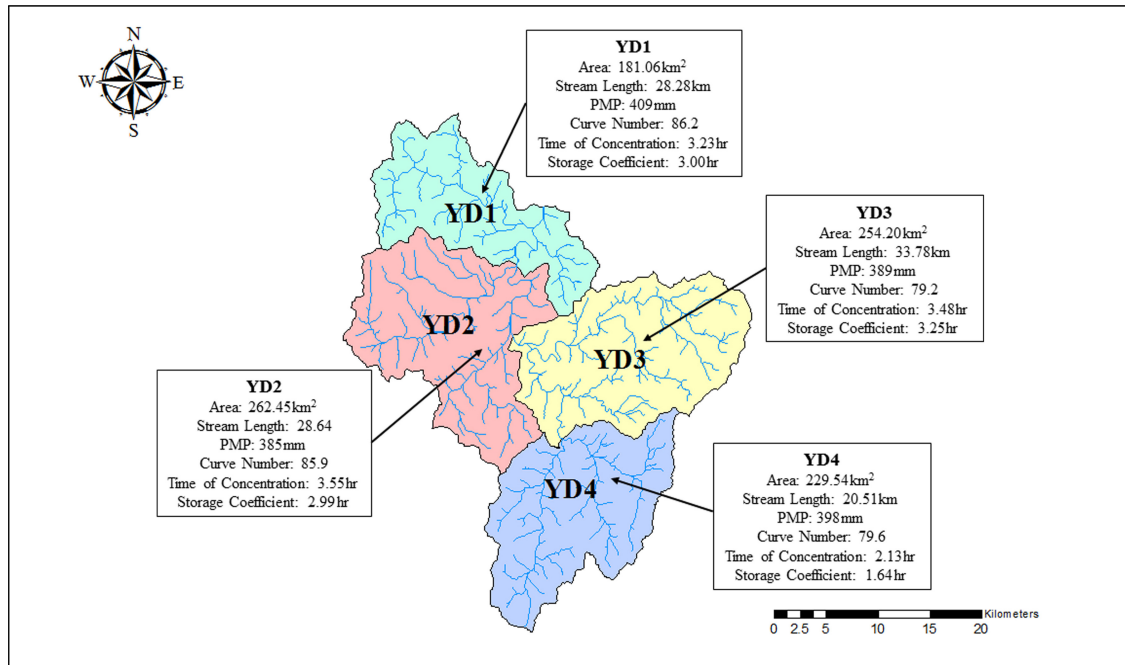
N
W
E
S

YD1
Area: 181.06km$^2$
Stream Length: 28.28km
PMP: 409mm
Curve Number: 86.2
Time of Concentration: 3.23hr
Storage Coefficient: 3.00hr

YD3
Area: 254.20km$^2$
Stream Length: 33.78km
PMP: 389mm
Curve Number: 79.2
Time of Concentration: 3.48hr
Storage Coefficient: 3.25hr

YD1

YD2

YD3

YD4

YD2
Area: 262.45km$^2$
Stream Length: 28.64
PMP: 385mm
Curve Number: 85.9
Time of Concentration: 3.55hr
Storage Coefficient: 2.99hr

YD4
Area: 229.54km$^2$
Stream Length: 20.51km
PMP: 398mm
Curve Number: 79.6
Time of Concentration: 2.13hr
Storage Coefficient: 1.64hr

Kilometers
0 2.5 5 10 15 20